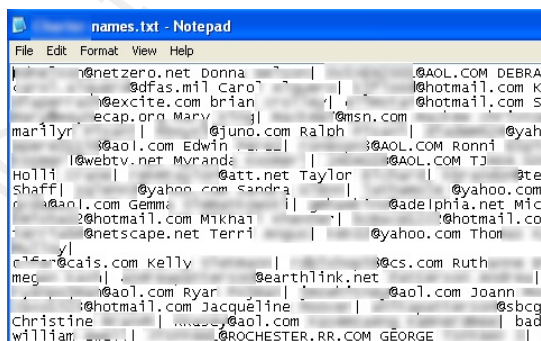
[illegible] names.txt - Notepad

File Edit Format View Help

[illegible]@netzero.net Donna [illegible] | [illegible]@AOL.COM DEBRA
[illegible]@dfas.mil Carol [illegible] | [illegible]@hotmail.com K
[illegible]@excite.com brian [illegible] | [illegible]@hotmail.com S
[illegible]ecap.org Mary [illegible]@msn.com
marilyn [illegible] | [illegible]@juno.com Ralph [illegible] | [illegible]@yah
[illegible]@aol.com Edwin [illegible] | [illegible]@AOL.COM Ronni
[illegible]|@webtv.net Myranda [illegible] | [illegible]@AOL.COM TJ
Holli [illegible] | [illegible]@att.net Taylor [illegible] | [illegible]@te
Shaff| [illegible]@yahoo.com Sandra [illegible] | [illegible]@yahoo.com
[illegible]@aol.com Gemma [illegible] | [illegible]@adelphia.net Mic
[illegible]@hotmail.com Mikhal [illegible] | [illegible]@hotmail.co
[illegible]@netscape.net Terri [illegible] | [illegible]@yahoo.com Thom
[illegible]y|
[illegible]@cais.com Kelly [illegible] | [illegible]@cs.com Ruth
meg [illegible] | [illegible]@earthlink.net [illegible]
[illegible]@aol.com Ryan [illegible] | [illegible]@aol.com Joann
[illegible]@hotmail.com Jacqueline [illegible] | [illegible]@sbcg
Christine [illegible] | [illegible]@aol.com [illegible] | bad
william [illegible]@ROCHESTER.RR.COM GEORGE